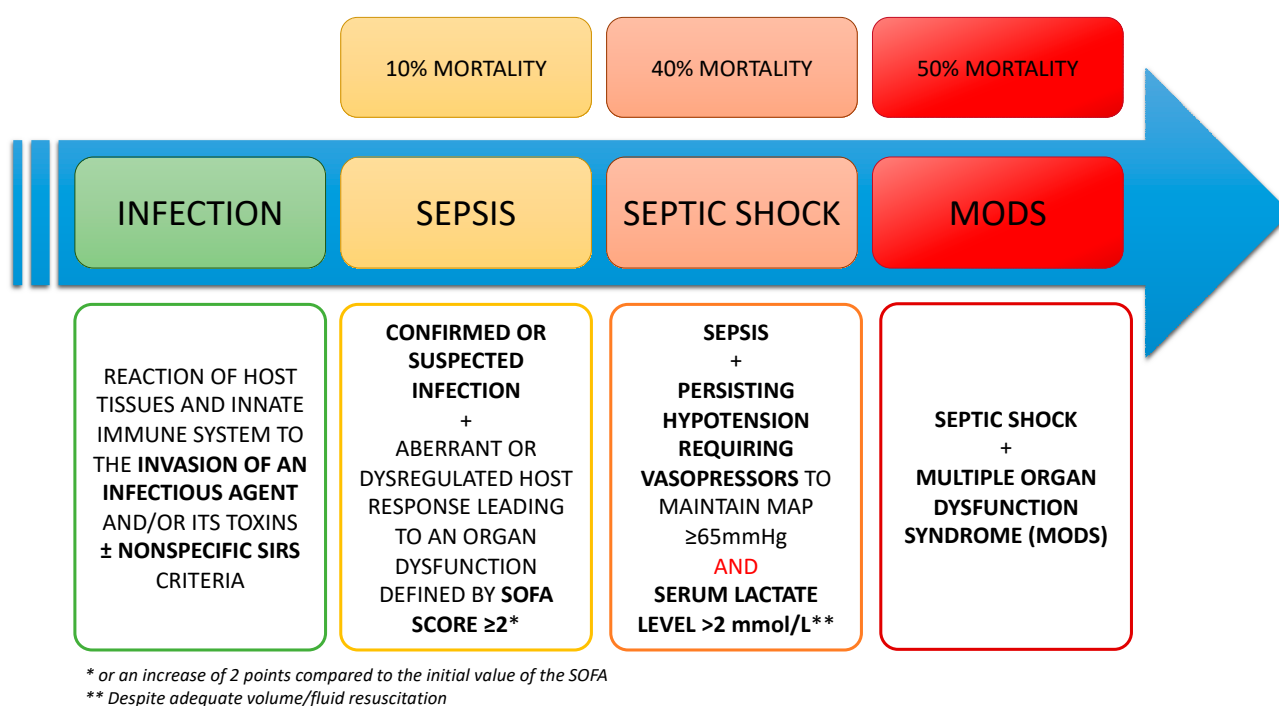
10% MORTALITY

40% MORTALITY

50% MORTALITY

INFECTION

SEPSIS

SEPTIC SHOCK

MODS

REACTION OF HOST TISSUES AND INNATE IMMUNE SYSTEM TO THE **INVASION OF AN INFECTIOUS AGENT** AND/OR ITS TOXINS **± NONSPECIFIC SIRS** CRITERIA

**CONFIRMED OR SUSPECTED INFECTION**
+
ABERRANT OR DYSREGULATED HOST RESPONSE LEADING TO AN ORGAN DYSFUNCTION DEFINED BY **SOFA SCORE ≥2***

**SEPSIS**
+
**PERSISTING HYPOTENSION REQUIRING VASOPRESSORS** TO MAINTAIN MAP ≥65mmHg
AND
**SERUM LACTATE LEVEL >2 mmol/L****

**SEPTIC SHOCK**
+
**MULTIPLE ORGAN DYSFUNCTION SYNDROME (MODS)**

* or an increase of 2 points compared to the initial value of the SOFA
** Despite adequate volume/fluid resuscitation